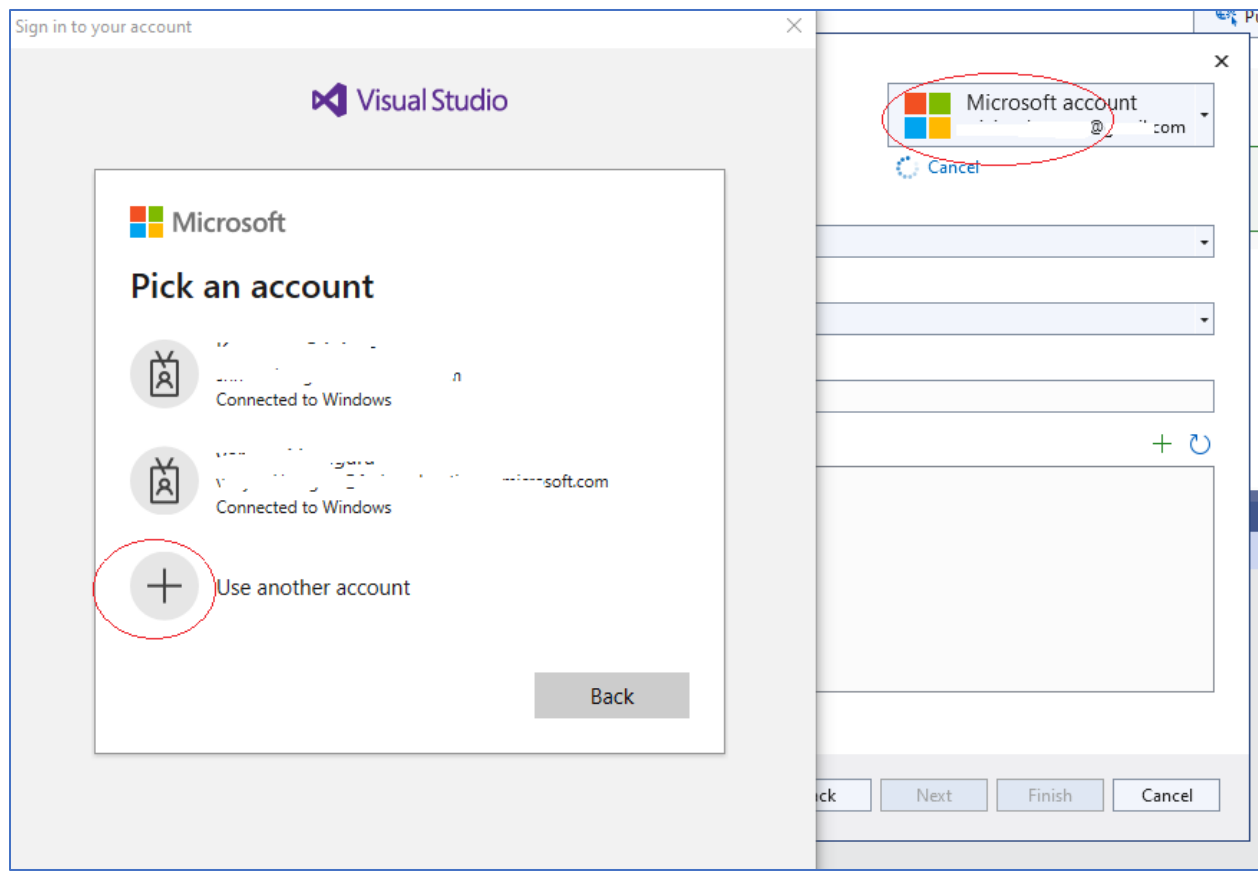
Sign in to your account

Visual Studio

Microsoft

Pick an account

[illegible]
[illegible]n
Connected to Windows

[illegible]
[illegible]soft.com
Connected to Windows

Use another account

Back

Microsoft account
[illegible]@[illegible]com

Cancel

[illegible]ck

Next

Finish

Cancel